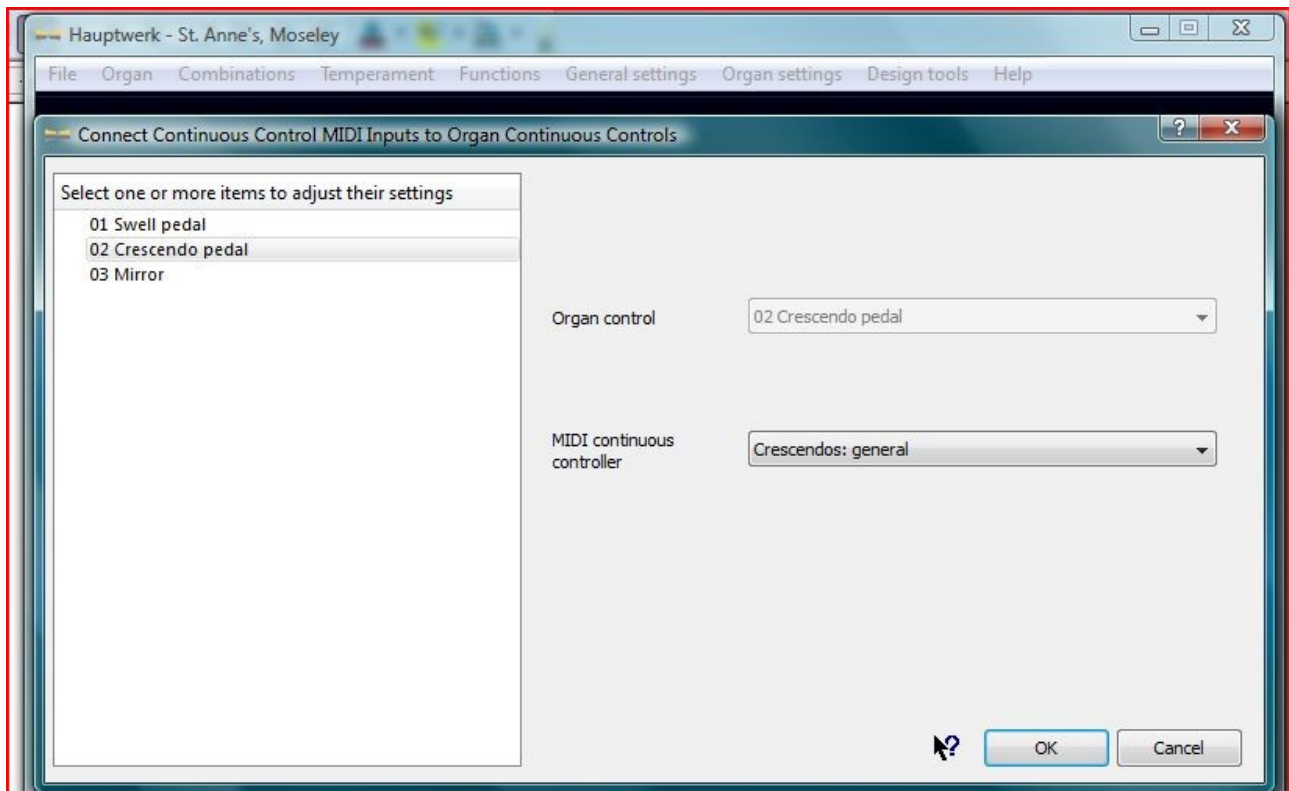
Hauptwerk - St. Anne's, Moseley

File Organ Combinations Temperament Functions General settings Organ settings Design tools Help

Connect Continuous Control MIDI Inputs to Organ Continuous Controls

Select one or more items to adjust their settings
01 Swell pedal
02 Crescendo pedal
03 Mirror

Organ control
02 Crescendo pedal

MIDI continuous controller
Crescendos: general

OK
Cancel